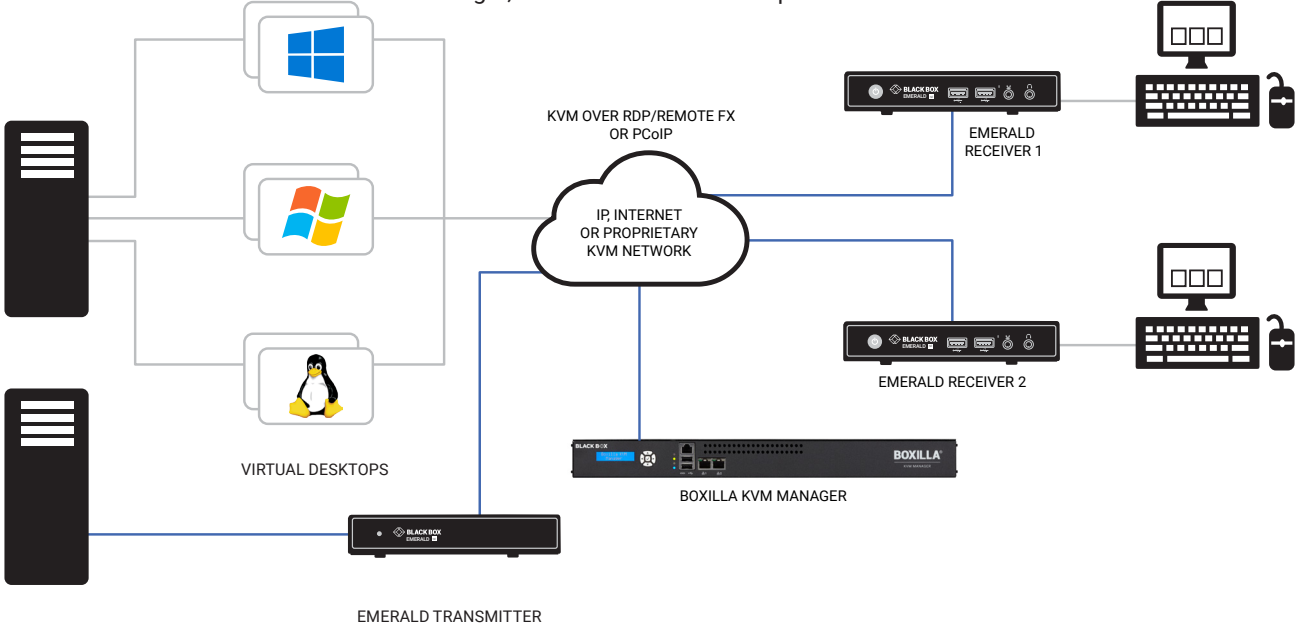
KVM OVER RDP/REMOTE FX
OR PCoIP

IP, INTERNET
OR PROPRIETARY
KVM NETWORK

BLACK BOX
EMERALD

EMERALD
RECEIVER 1

BLACK BOX
EMERALD

EMERALD RECEIVER 2

VIRTUAL DESKTOPS

BLACK BOX

BOXILLA
KVM MANAGER

BOXILLA KVM MANAGER

BLACK BOX
EMERALD

EMERALD TRANSMITTER